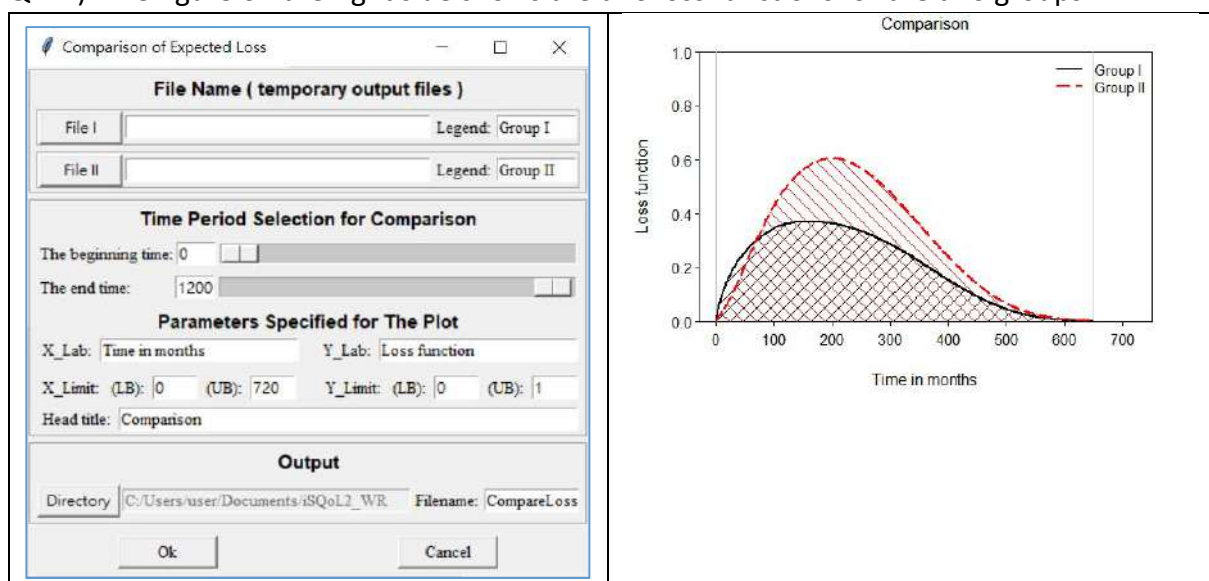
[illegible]

Comparison of Expected Loss

File Name ( temporary output files )

File I

Legend: Group I

File II

Legend: Group II

Time Period Selection for Comparison

The beginning time: 0

The end time: 1200

Parameters Specified for The Plot

X_Lab: Time in months

Y_Lab: Loss function

X_Limit: (LB): 0 (UB): 720

Y_Limit: (LB): 0 (UB): 1

Head title: Comparison

Output

Directory C:/Users/user/Documents/iSQoL2_WR

Filename: CompareLoss

Ok

Cancel

Comparison

Group I
Group II

Loss function

1.0
0.8
0.6
0.4
0.2
0.0

0 100 200 300 400 500 600 700

Time in months